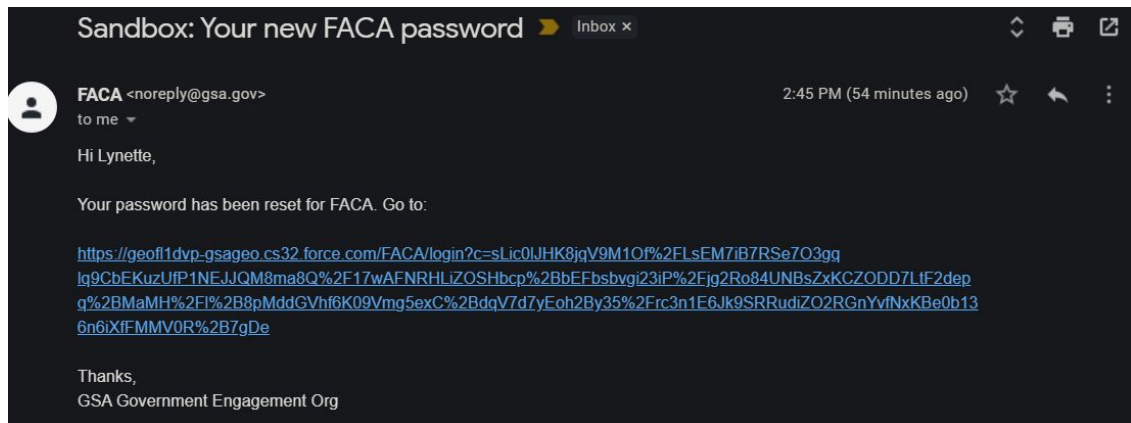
Sandbox: Your new FACA password Inbox ×

FACA <noreply@gsa.gov>
to me

2:45 PM (54 minutes ago)

Hi Lynette,

Your password has been reset for FACA. Go to:

https://geofl1dvp-gsageo.cs32.force.com/FACA/login?c=sLic0lJHK8jqV9M1Of%2FLsEM7iB7RSe7O3gqlq9CbEKuzUfP1NEJJQM8ma8Q%2F17wAFNRHLiZOSHbcp%2BbEFbsbvgi23iP%2Fjg2Ro84UNBsZxKCZODD7LtF2depq%2BMaMH%2Fl%2B8pMddGVhf6K09Vmg5exC%2BdqV7d7yEoh2By35%2Frc3n1E6Jk9SRRudiZO2RGnYvfNxKBe0b136n6iXfFMMV0R%2B7gDe

Thanks,
GSA Government Engagement Org